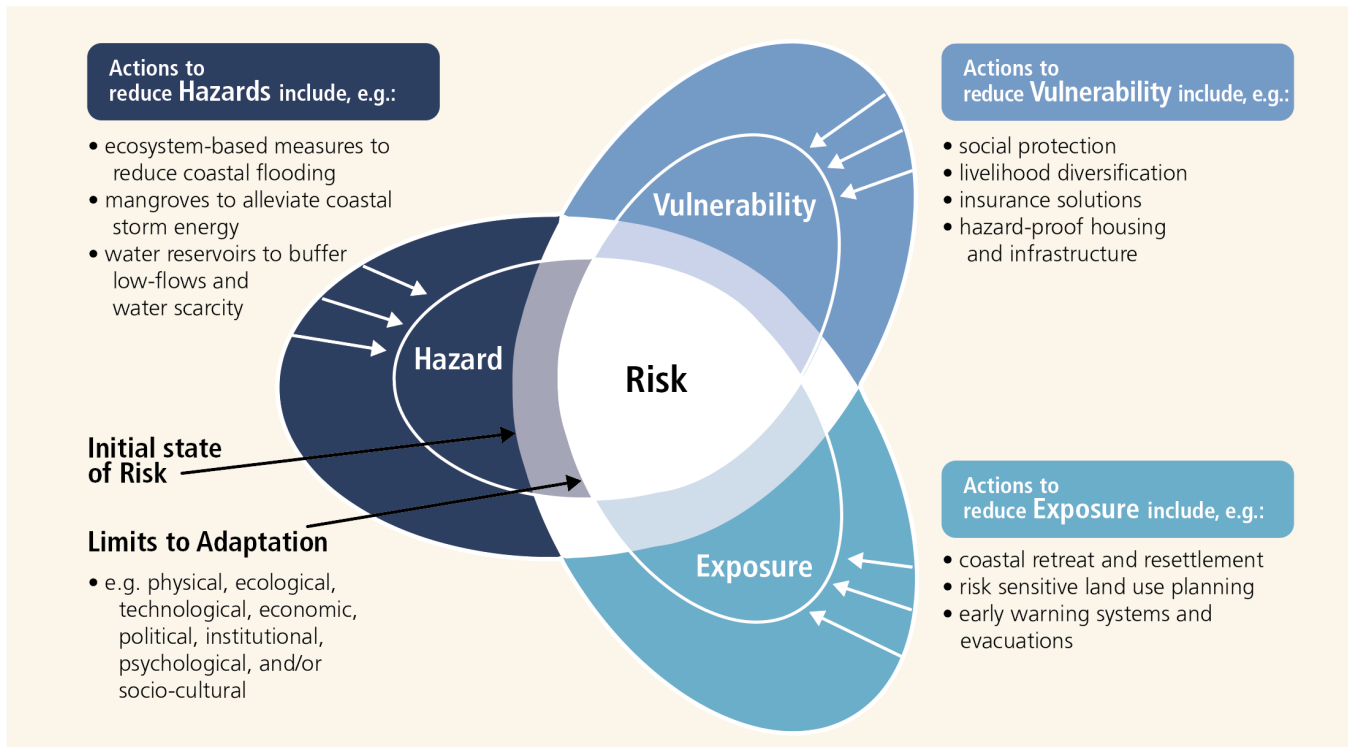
Actions to reduce Hazards include, e.g.:

• ecosystem-based measures to reduce coastal flooding
• mangroves to alleviate coastal storm energy
• water reservoirs to buffer low-flows and water scarcity

Actions to reduce Vulnerability include, e.g.:

• social protection
• livelihood diversification
• insurance solutions
• hazard-proof housing and infrastructure

Vulnerability

Hazard

Risk

Exposure

Initial state of Risk

Limits to Adaptation

• e.g. physical, ecological, technological, economic, political, institutional, psychological, and/or socio-cultural

Actions to reduce Exposure include, e.g.:

• coastal retreat and resettlement
• risk sensitive land use planning
• early warning systems and evacuations